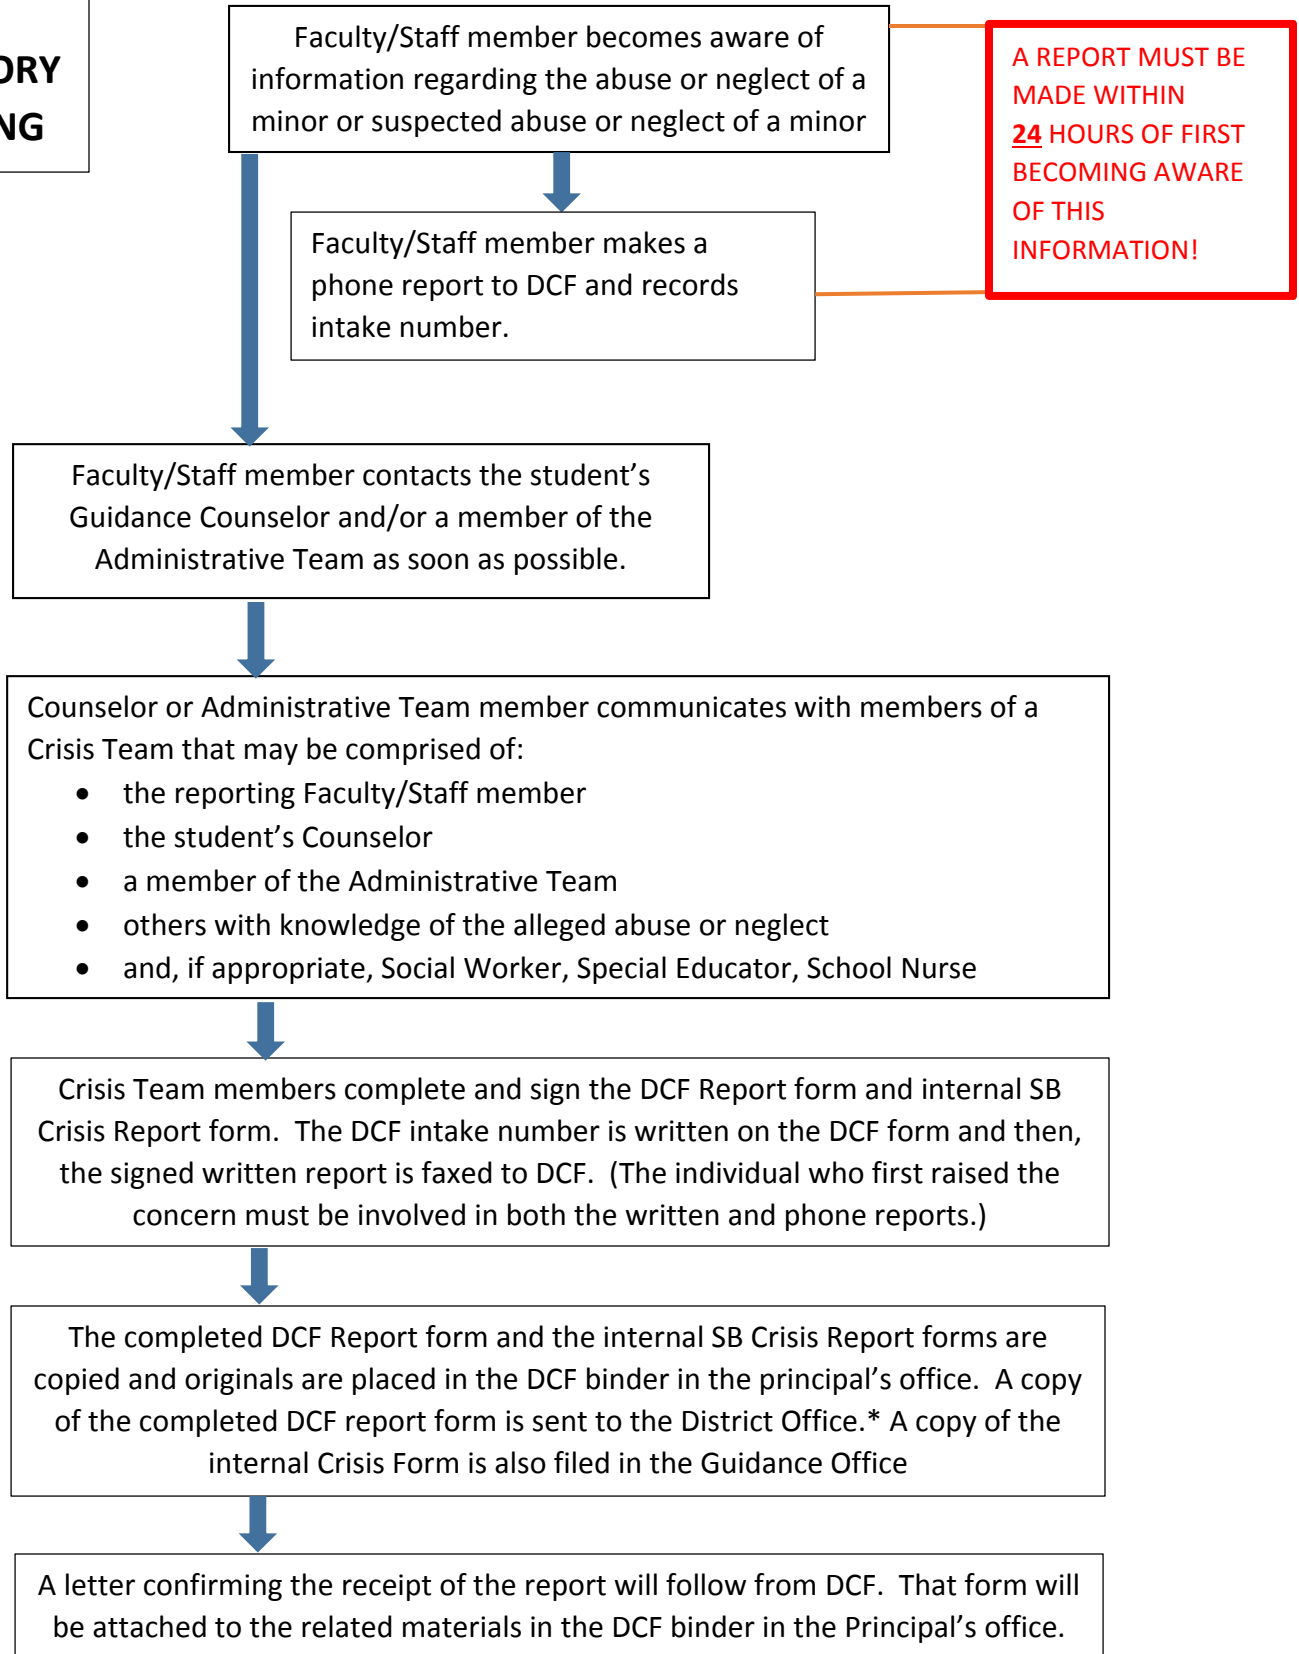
ORY
NG

Faculty/Staff member becomes aware of information regarding the abuse or neglect of a minor or suspected abuse or neglect of a minor

A REPORT MUST BE MADE WITHIN 24 HOURS OF FIRST BECOMING AWARE OF THIS INFORMATION!

Faculty/Staff member makes a phone report to DCF and records intake number.

Faculty/Staff member contacts the student's Guidance Counselor and/or a member of the Administrative Team as soon as possible.

Counselor or Administrative Team member communicates with members of a Crisis Team that may be comprised of:
- the reporting Faculty/Staff member
- the student's Counselor
- a member of the Administrative Team
- others with knowledge of the alleged abuse or neglect
- and, if appropriate, Social Worker, Special Educator, School Nurse

Crisis Team members complete and sign the DCF Report form and internal SB Crisis Report form. The DCF intake number is written on the DCF form and then, the signed written report is faxed to DCF. (The individual who first raised the concern must be involved in both the written and phone reports.)

The completed DCF Report form and the internal SB Crisis Report forms are copied and originals are placed in the DCF binder in the principal's office. A copy of the completed DCF report form is sent to the District Office.* A copy of the internal Crisis Form is also filed in the Guidance Office

A letter confirming the receipt of the report will follow from DCF. That form will be attached to the related materials in the DCF binder in the Principal's office.